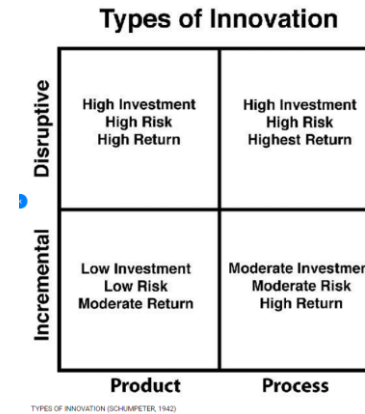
Types of Innovation

Disruptive

High Investment
High Risk
High Return

High Investment
High Risk
Highest Return

Incremental

Low Investment
Low Risk
Moderate Return

Moderate Investmen
Moderate Risk
High Return

Product

Process

TYPES OF INNOVATION (SCHUMPETER, 1942)